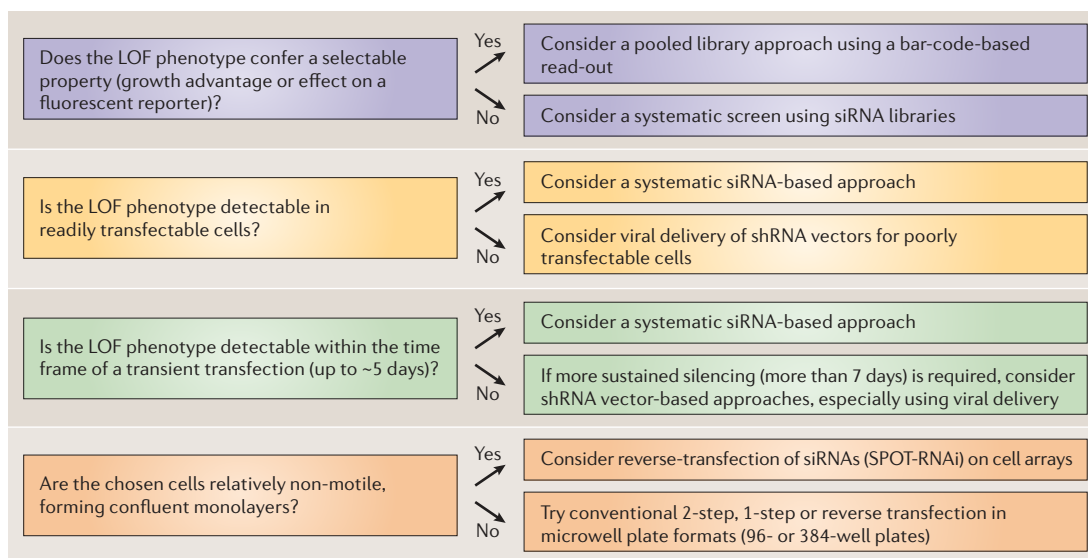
Does the LOF phenotype confer a selectable property (growth advantage or effect on a fluorescent reporter)?

Yes

Consider a pooled library approach using a bar-code-based read-out

No

Consider a systematic screen using siRNA libraries

Is the LOF phenotype detectable in readily transfectable cells?

Yes

Consider a systematic siRNA-based approach

No

Consider viral delivery of shRNA vectors for poorly transfectable cells

Is the LOF phenotype detectable within the time frame of a transient transfection (up to ~5 days)?

Yes

Consider a systematic siRNA-based approach

No

If more sustained silencing (more than 7 days) is required, consider shRNA vector-based approaches, especially using viral delivery

Are the chosen cells relatively non-motile, forming confluent monolayers?

Yes

Consider reverse-transfection of siRNAs (SPOT-RNAi) on cell arrays

No

Try conventional 2-step, 1-step or reverse transfection in microwell plate formats (96- or 384-well plates)